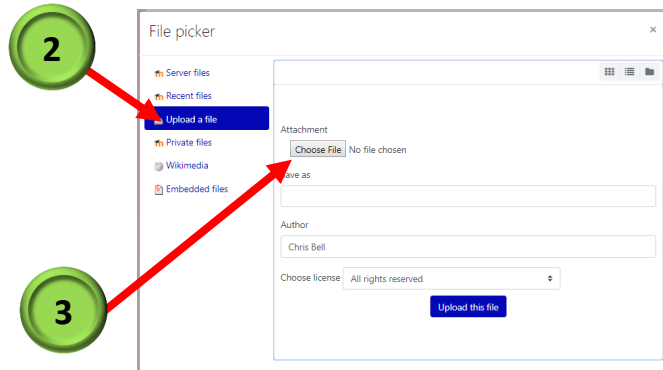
2

File picker

×

Server files
Recent files
Upload a file
Private files
Wikimedia
Embedded files

Attachment
Choose File No file chosen
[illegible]ave as

Author
Chris Bell

Choose license All rights reserved

Upload this file

3